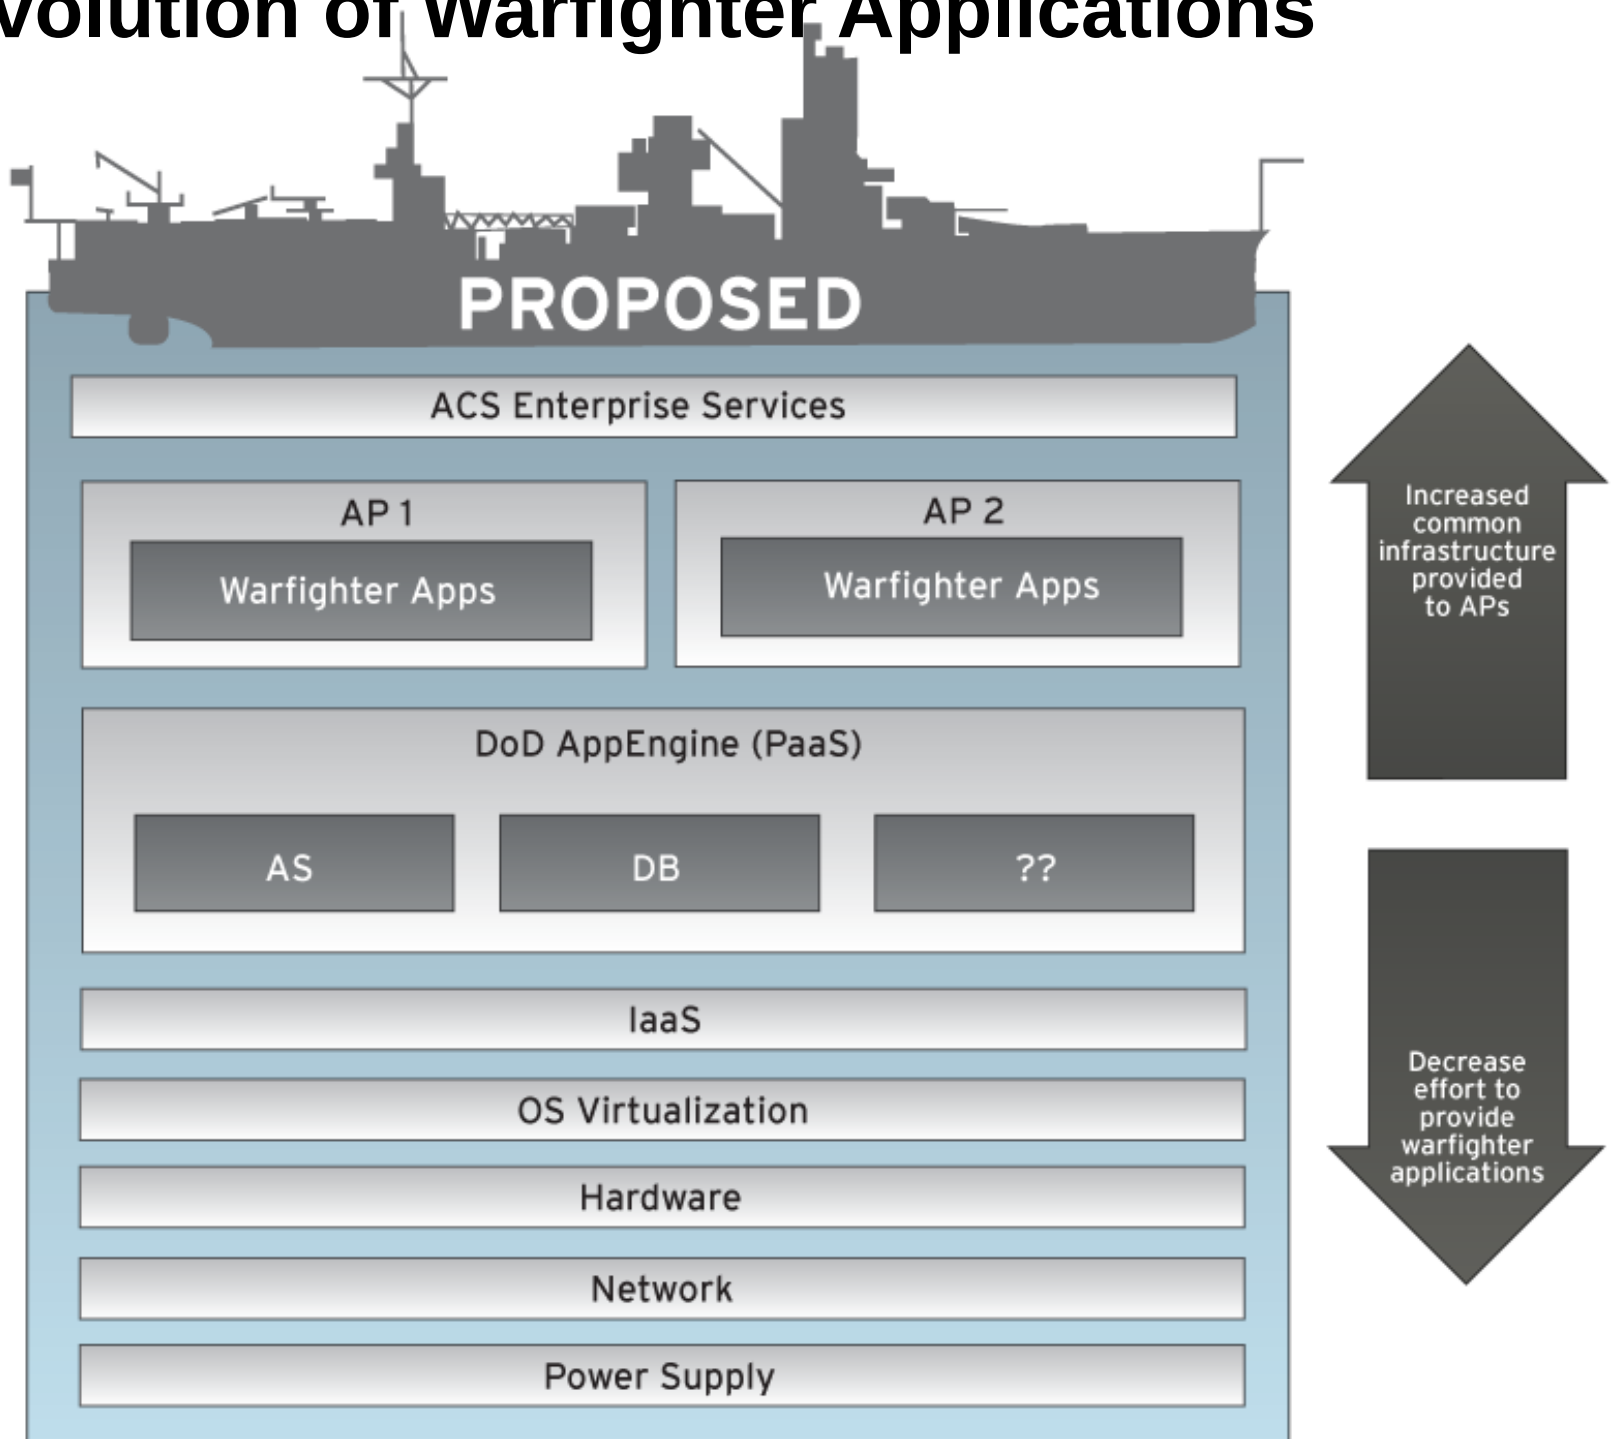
volution of Warfighter Applications

PROPOSED

ACS Enterprise Services

AP 1

Warfighter Apps

AP 2

Warfighter Apps

DoD AppEngine (PaaS)

AS

DB

??

IaaS

OS Virtualization

Hardware

Network

Power Supply

Increased common infrastructure provided to APs

Decrease effort to provide warfighter applications